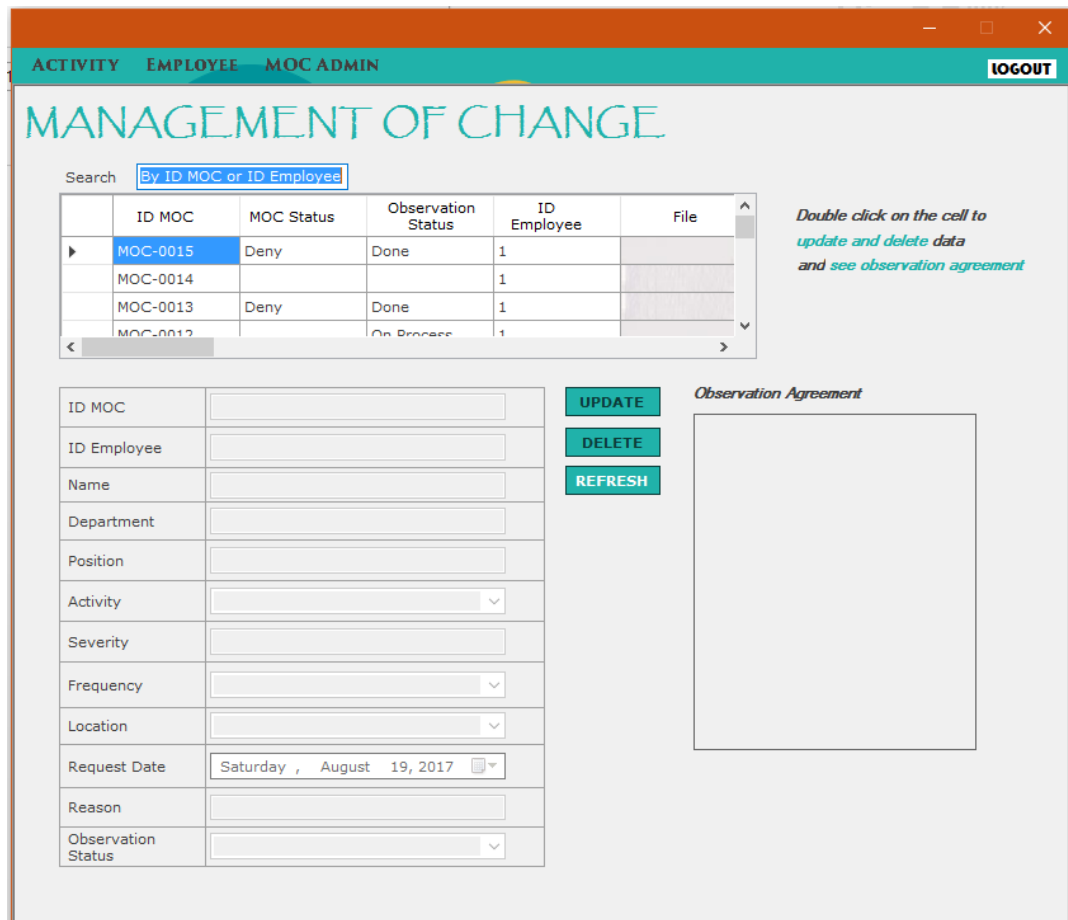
ACTIVITY EMPLOYEE MOC ADMIN

LOGOUT

MANAGEMENT OF CHANGE

Search By ID MOC or ID Employee

| | ID MOC | MOC Status | Observation Status | ID Employee | File |
|---|---|---|---|---|---|
| ▸ | MOC-0015 | Deny | Done | 1 | |
| | MOC-0014 | | | 1 | |
| | MOC-0013 | Deny | Done | 1 | |
| | MOC-0012 | | On Process | 1 | |

Double click on the cell to update and delete data and see observation agreement

ID MOC
ID Employee
Name
Department
Position
Activity
Severity
Frequency
Location
Request Date Saturday , August 19, 2017
Reason
Observation Status

UPDATE
DELETE
REFRESH

Observation Agreement